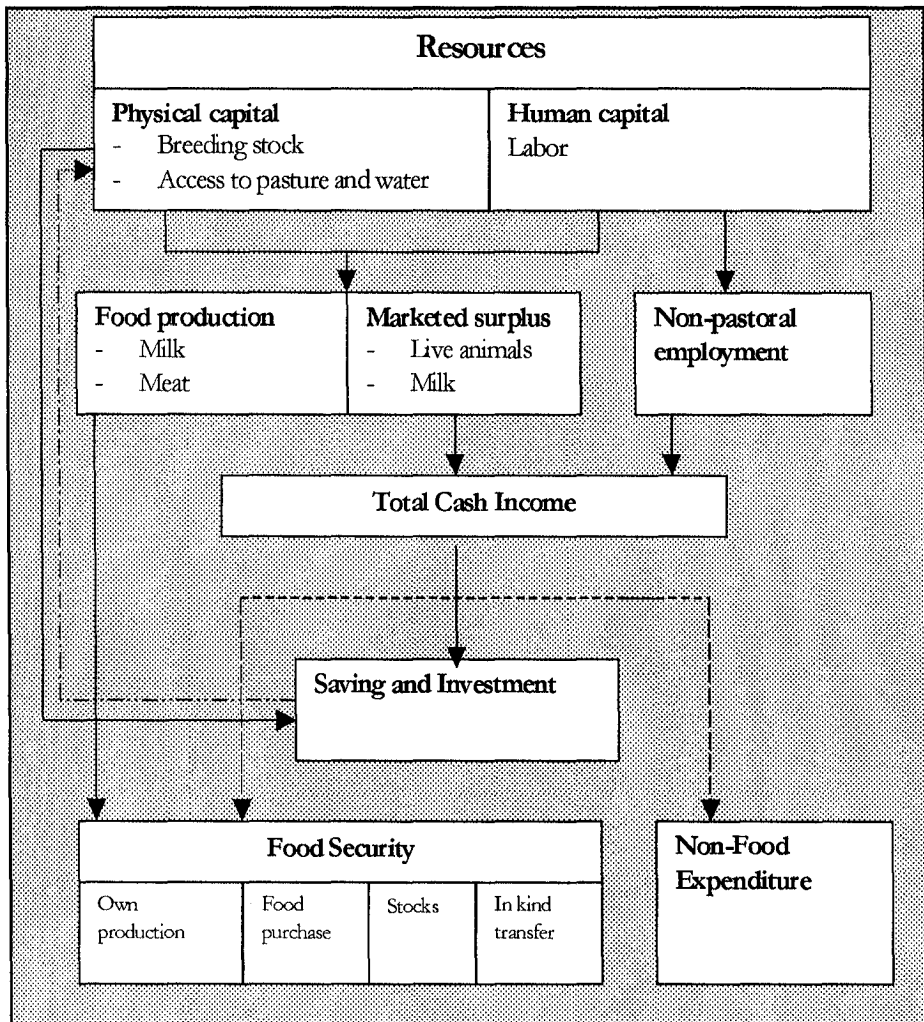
Resources

Physical capital
- Breeding stock
- Access to pasture and water

Human capital
Labor

Food production
- Milk
- Meat

Marketed surplus
- Live animals
- Milk

Non-pastoral employment

Total Cash Income

Saving and Investment

Food Security

| Own production | Food purchase | Stocks | In kind transfer |
|---|---|---|---|

Non-Food Expenditure